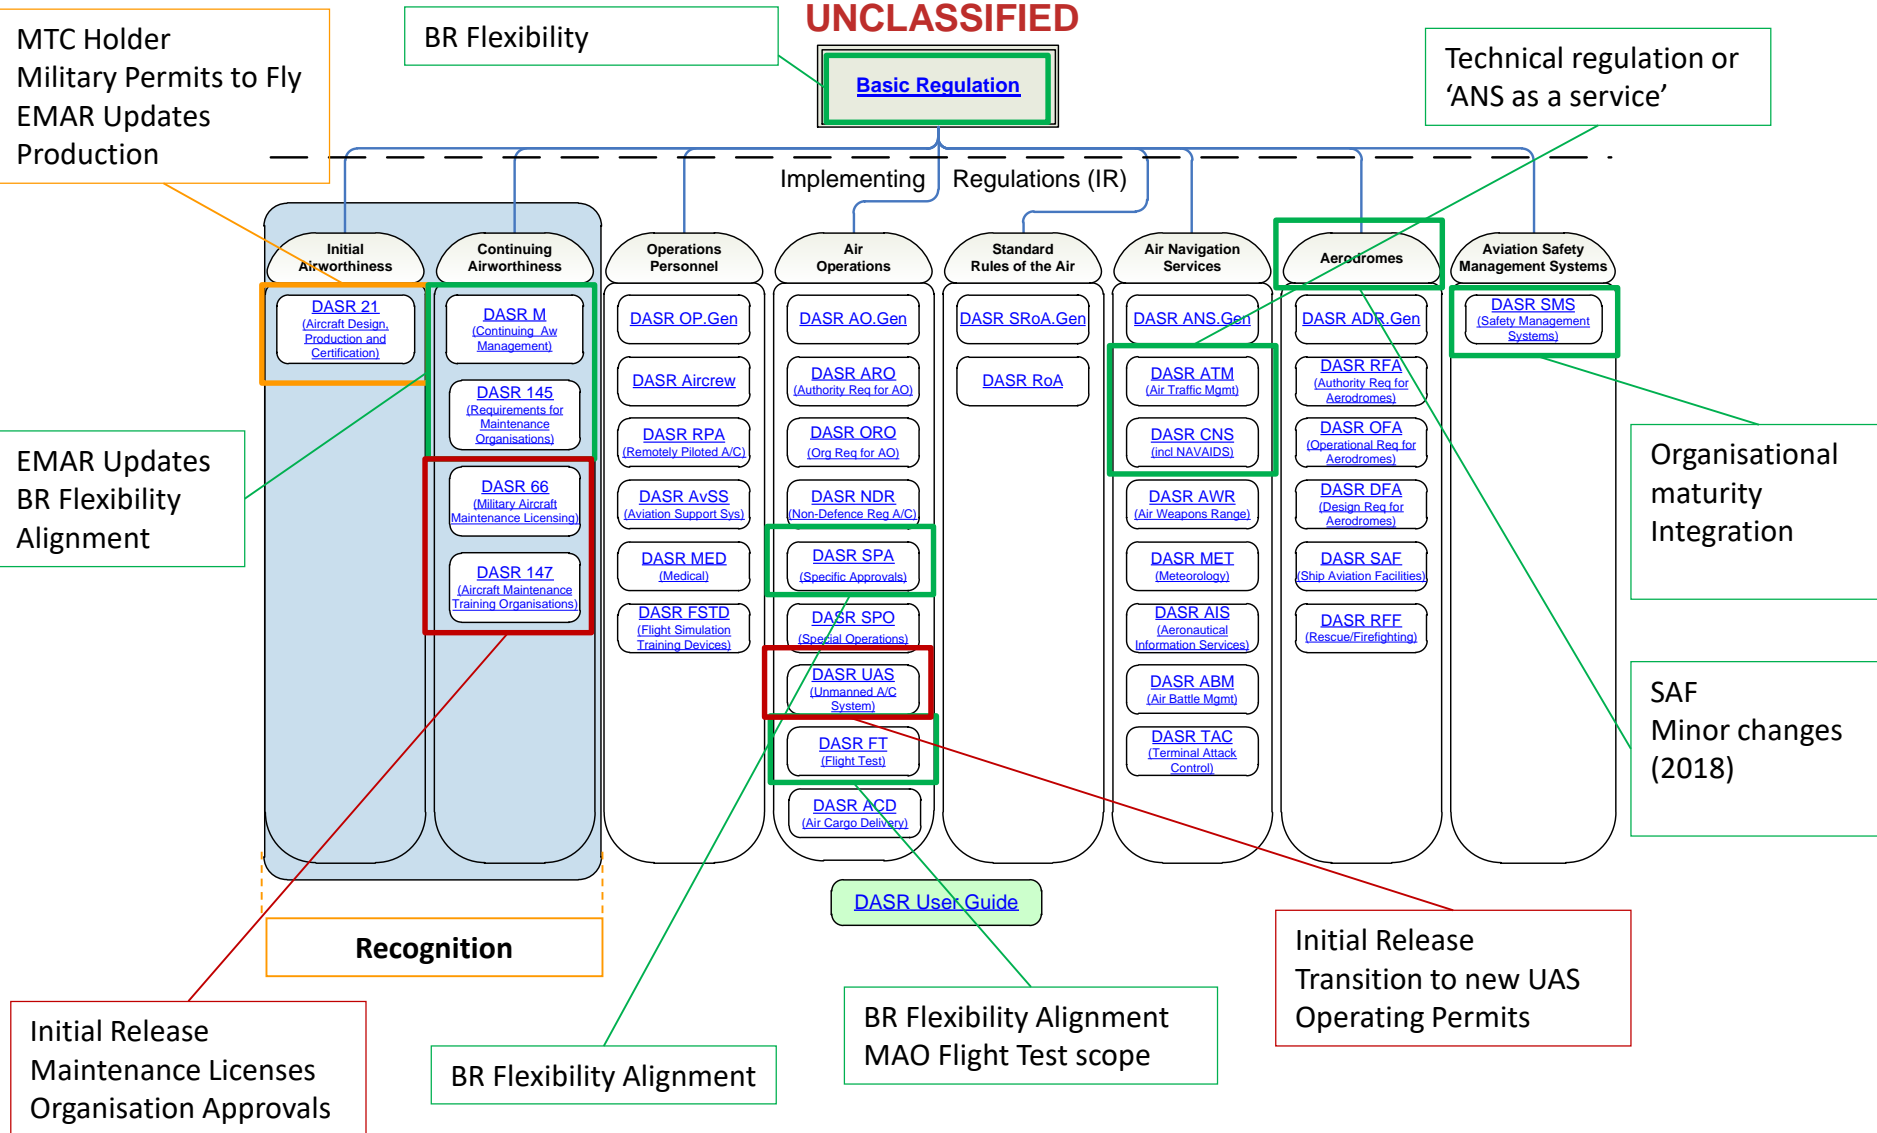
UNCLASSIFIED

MTC Holder
Military Permits to Fly
EMAR Updates
Production

BR Flexibility

Basic Regulation

Technical regulation or 'ANS as a service'

Implementing Regulations (IR)

Initial Airworthiness

Continuing Airworthiness

Operations Personnel

Air Operations

Standard Rules of the Air

Air Navigation Services

Aerodromes

Aviation Safety Management Systems

DASR 21 (Aircraft Design, Production and Certification)

DASR M (Continuing Aw Management)

DASR 145 (Requirements for Maintenance Organisations)

DASR 66 (Military Aircraft Maintenance Licensing)

DASR 147 (Aircraft Maintenance Training Organisations)

DASR OP.Gen

DASR Aircrew

DASR RPA (Remotely Piloted A/C)

DASR AvSS (Aviation Support Sys)

DASR MED (Medical)

DASR FSTD (Flight Simulation Training Devices)

DASR AO.Gen

DASR ARO (Authority Req for AO)

DASR ORO (Org Req for AO)

DASR NDR (Non-Defence Reg A/C)

DASR SPA (Specific Approvals)

DASR SPO (Special Operations)

DASR UAS (Unmanned A/C System)

DASR FT (Flight Test)

DASR ACD (Air Cargo Delivery)

DASR SRoA.Gen

DASR RoA

DASR ANS.Gen

DASR ATM (Air Traffic Mgmt)

DASR CNS (incl NAVAIDS)

DASR AWR (Air Weapons Range)

DASR MET (Meteorology)

DASR AIS (Aeronautical Information Services)

DASR ABM (Air Battle Mgmt)

DASR TAC (Terminal Attack Control)

DASR ADR.Gen

DASR RFA (Authority Req for Aerodromes)

DASR OFA (Operational Req for Aerodromes)

DASR DFA (Design Req for Aerodromes)

DASR SAF (Ship Aviation Facilities)

DASR RFF (Rescue/Firefighting)

DASR SMS (Safety Management Systems)

EMAR Updates
BR Flexibility
Alignment

Organisational maturity
Integration

SAF
Minor changes
(2018)

DASR User Guide

Recognition

Initial Release
Transition to new UAS Operating Permits

Initial Release
Maintenance Licenses
Organisation Approvals

BR Flexibility Alignment

BR Flexibility Alignment
MAO Flight Test scope